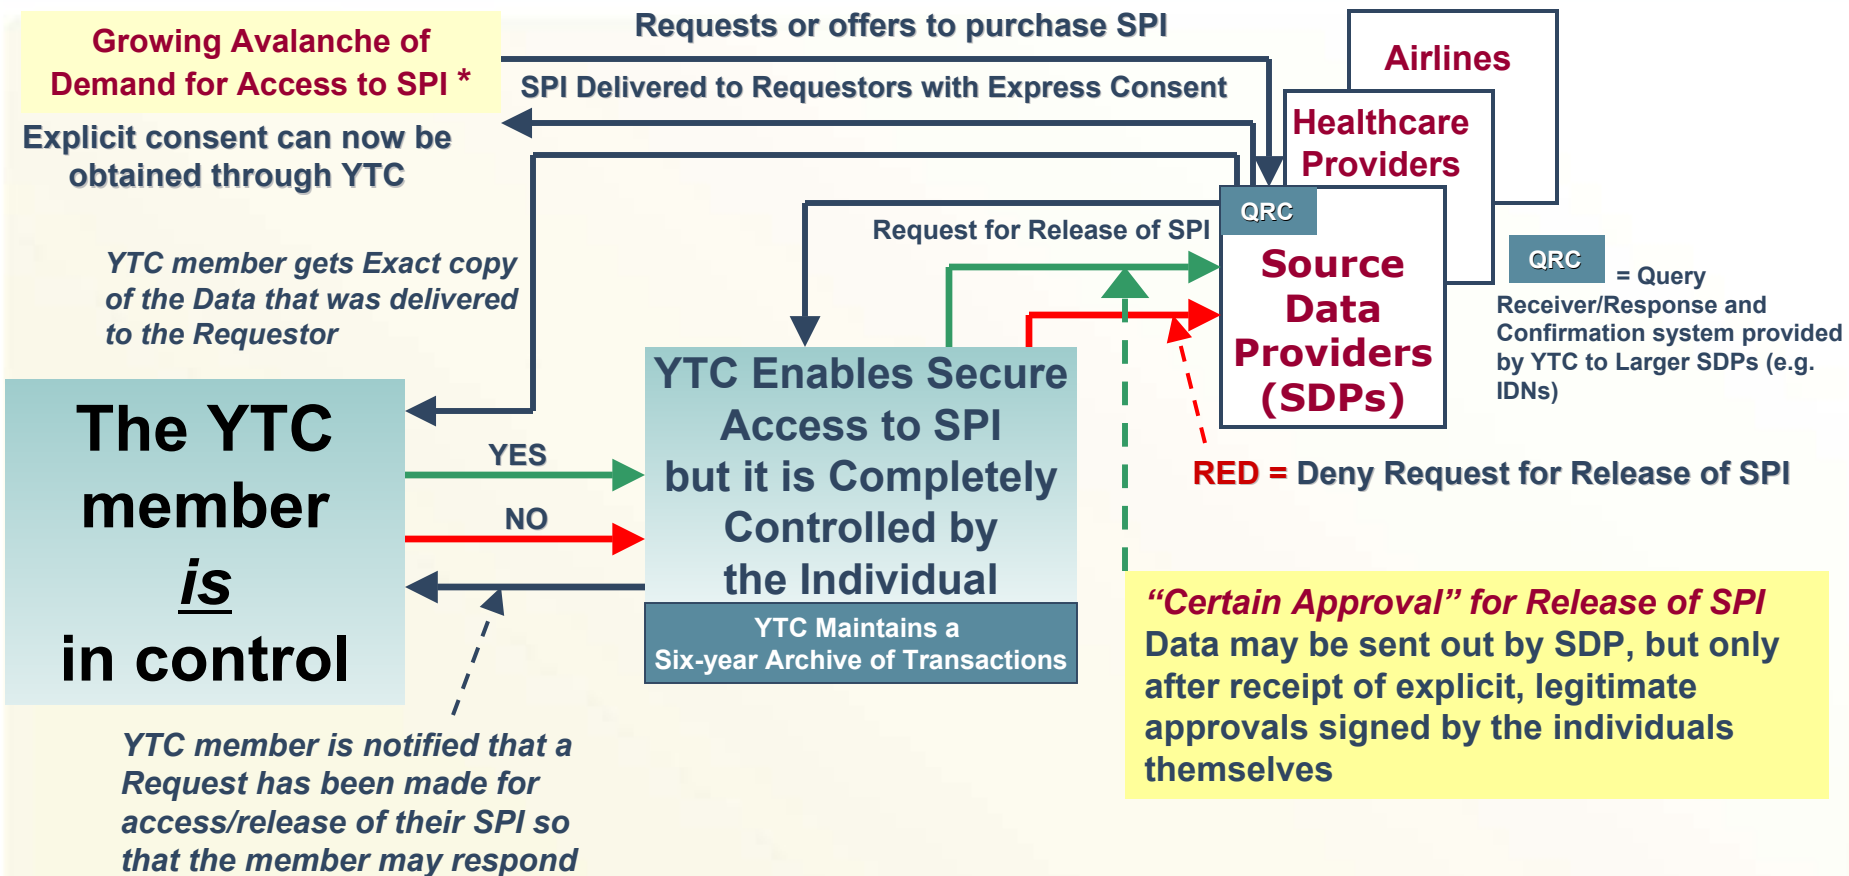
Growing Avalanche of Demand for Access to SPI *

Requests or offers to purchase SPI

SPI Delivered to Requestors with Express Consent

Airlines

Healthcare Providers

Explicit consent can now be obtained through YTC

QRC

Request for Release of SPI

Source Data Providers (SDPs)

QRC = Query Receiver/Response and Confirmation system provided by YTC to Larger SDPs (e.g. IDNs)

YTC member gets Exact copy of the Data that was delivered to the Requestor

The YTC member *is* in control

YES

NO

YTC Enables Secure Access to SPI but it is Completely Controlled by the Individual

YTC Maintains a Six-year Archive of Transactions

RED = Deny Request for Release of SPI

"Certain Approval" for Release of SPI
Data may be sent out by SDP, but only after receipt of explicit, legitimate approvals signed by the individuals themselves

YTC member is notified that a Request has been made for access/release of their SPI so that the member may respond